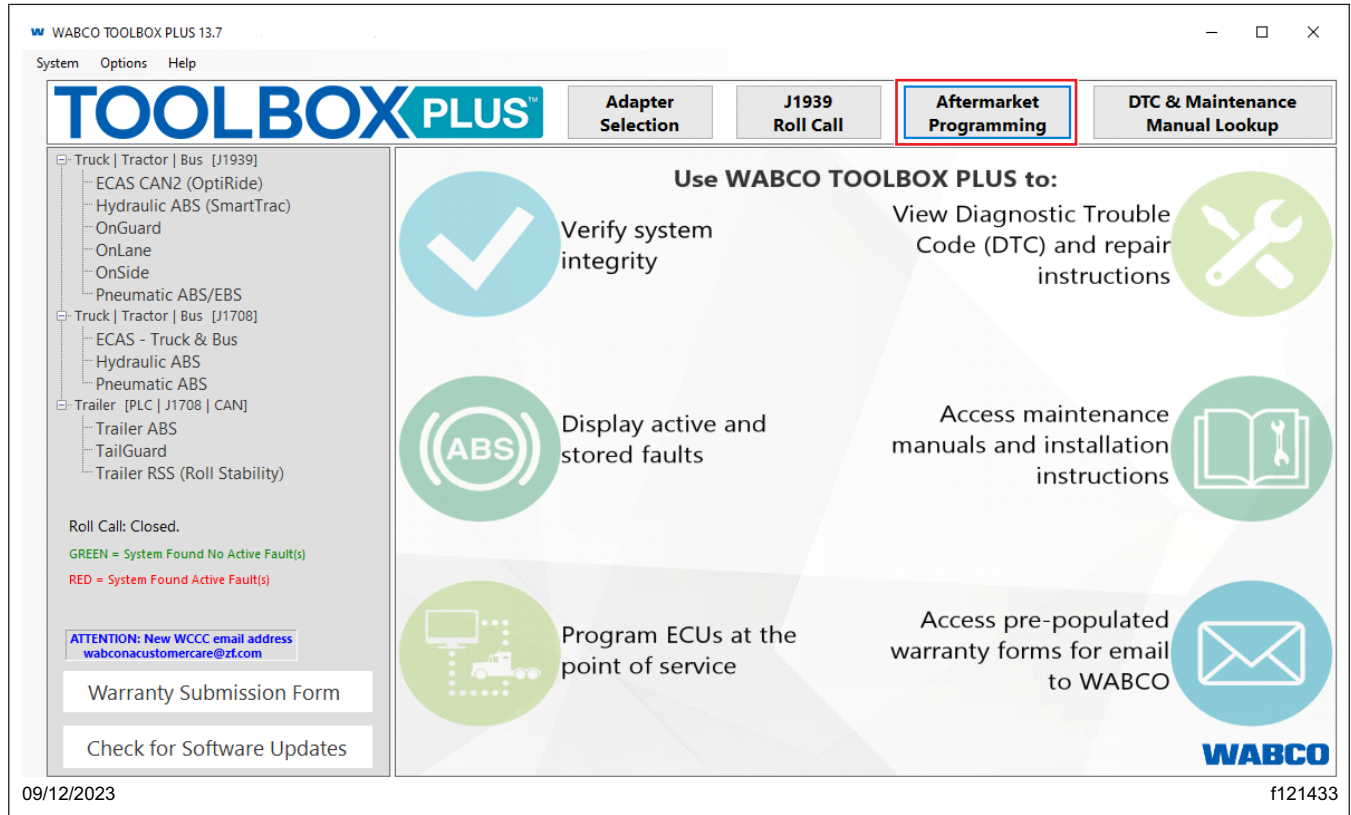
W WABCO TOOLBOX PLUS 13.7

System Options Help

TOOLBOX PLUS™

Adapter Selection

J1939 Roll Call

Aftermarket Programming

DTC & Maintenance Manual Lookup

Truck | Tractor | Bus [J1939]
ECAS CAN2 (OptiRide)
Hydraulic ABS (SmartTrac)
OnGuard
OnLane
OnSide
Pneumatic ABS/EBS
Truck | Tractor | Bus [J1708]
ECAS - Truck & Bus
Hydraulic ABS
Pneumatic ABS
Trailer [PLC | J1708 | CAN]
Trailer ABS
TailGuard
Trailer RSS (Roll Stability)

Roll Call: Closed.

GREEN = System Found No Active Fault(s)

RED = System Found Active Fault(s)

ATTENTION: New WCCC email address wabconacustomercare@zf.com

Warranty Submission Form

Check for Software Updates

Use WABCO TOOLBOX PLUS to:

Verify system integrity

View Diagnostic Trouble Code (DTC) and repair instructions

ABS

Display active and stored faults

Access maintenance manuals and installation instructions

Program ECUs at the point of service

Access pre-populated warranty forms for email to WABCO

WABCO

09/12/2023

f121433